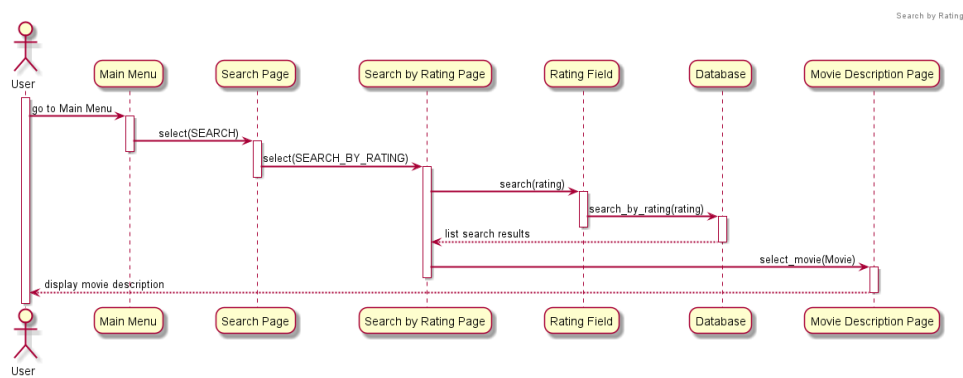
Search by Rating

User

Main Menu

Search Page

Search by Rating Page

Rating Field

Database

Movie Description Page

go to Main Menu

select(SEARCH)

select(SEARCH_BY_RATING)

search(rating)

search_by_rating(rating)

list search results

select_movie(Movie)

display movie description

User

Main Menu

Search Page

Search by Rating Page

Rating Field

Database

Movie Description Page